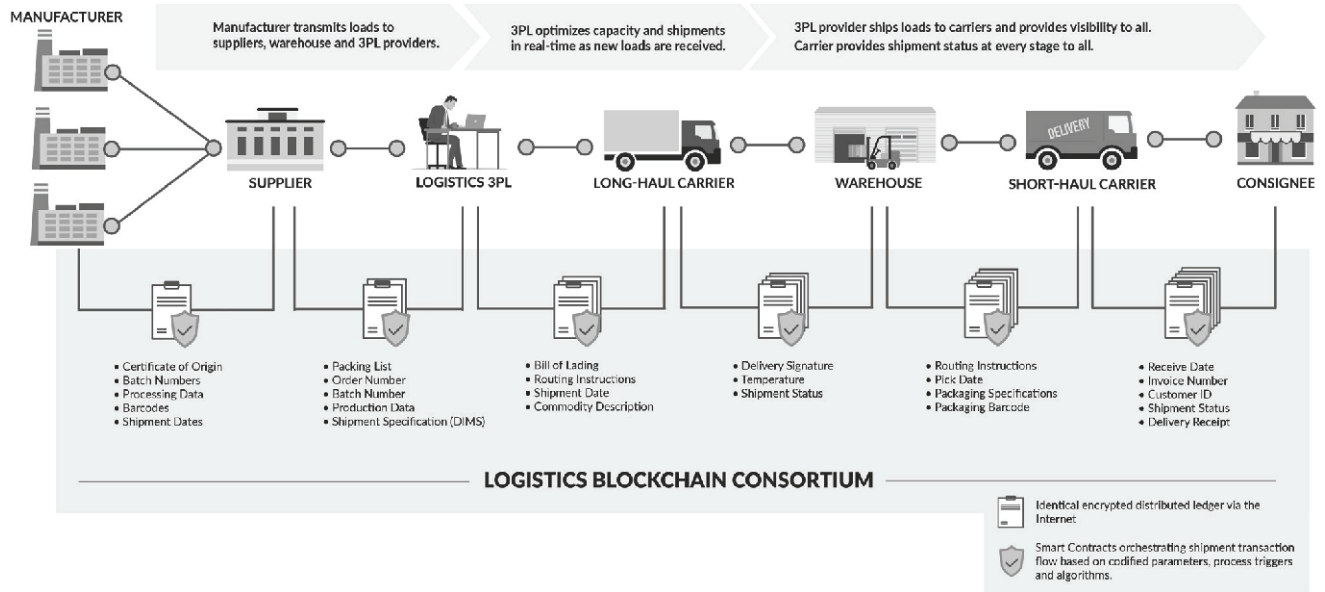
MANUFACTURER

Manufacturer transmits loads to suppliers, warehouse and 3PL providers.

3PL optimizes capacity and shipments in real-time as new loads are received.

3PL provider ships loads to carriers and provides visibility to all. Carrier provides shipment status at every stage to all.

DELIVERY

SUPPLIER

LOGISTICS 3PL

LONG-HAUL CARRIER

WAREHOUSE

SHORT-HAUL CARRIER

CONSIGNEE

• Certificate of Origin
• Batch Numbers
• Processing Data
• Barcodes
• Shipment Dates

• Packing List
• Order Number
• Batch Number
• Production Data
• Shipment Specification (DIMS)

• Bill of Lading
• Routing Instructions
• Shipment Date
• Commodity Description

• Delivery Signature
• Temperature
• Shipment Status

• Routing Instructions
• Pick Date
• Packaging Specifications
• Packaging Barcode

• Receive Date
• Invoice Number
• Customer ID
• Shipment Status
• Delivery Receipt

LOGISTICS BLOCKCHAIN CONSORTIUM

Identical encrypted distributed ledger via the Internet

Smart Contracts orchestrating shipment transaction flow based on codified parameters, process triggers and algorithms.